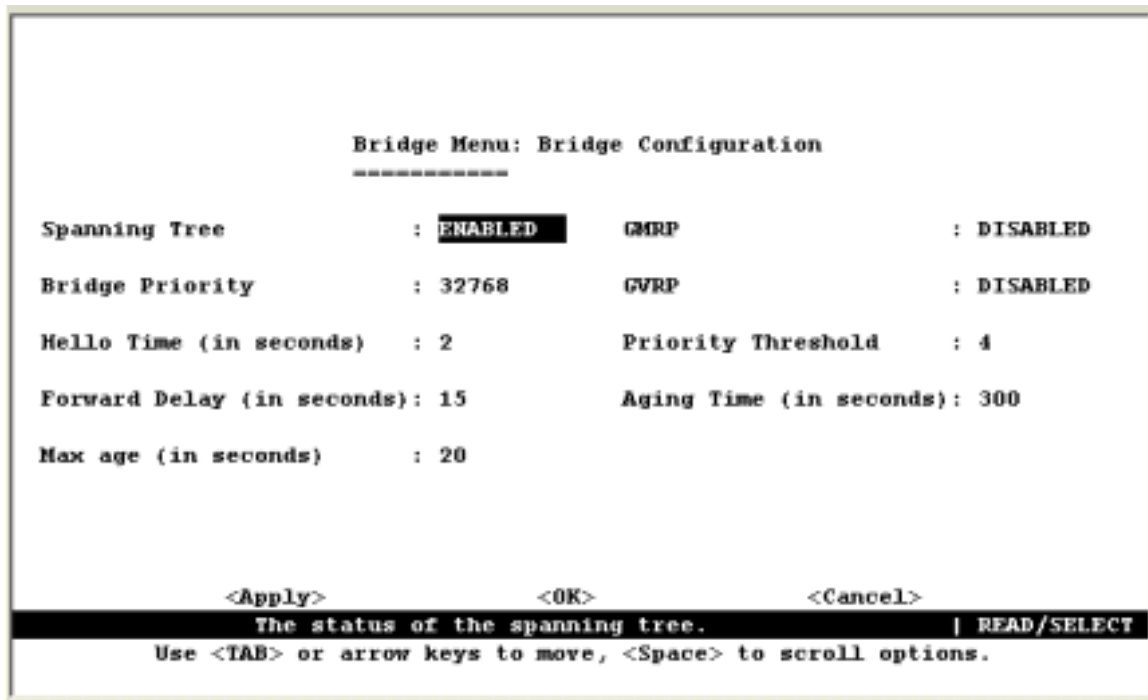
Bridge Menu: Bridge Configuration
------------

Spanning Tree : ENABLED GMRP : DISABLED

Bridge Priority : 32768 GVRP : DISABLED

Hello Time (in seconds) : 2 Priority Threshold : 4

Forward Delay (in seconds): 15 Aging Time (in seconds): 300

Max age (in seconds) : 20

<Apply> <OK> <Cancel>

The status of the spanning tree. | READ/SELECT

Use <TAB> or arrow keys to move, <Space> to scroll options.